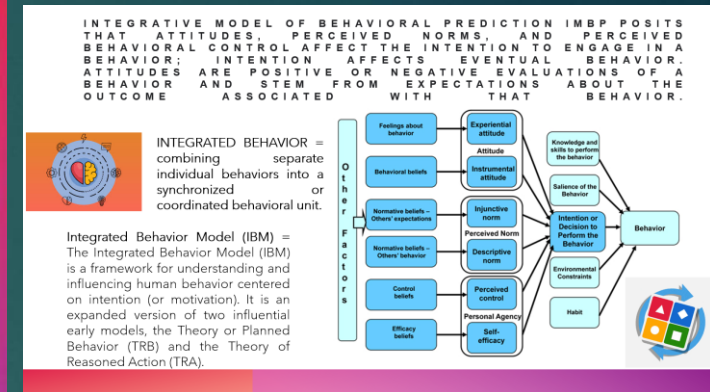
INTEGRATIVE MODEL OF BEHAVIORAL PREDICTION IMBP POSITS THAT ATTITUDES, PERCEIVED NORMS, AND PERCEIVED BEHAVIORAL CONTROL AFFECT THE INTENTION TO ENGAGE IN A BEHAVIOR; INTENTION AFFECTS EVENTUAL BEHAVIOR. ATTITUDES ARE POSITIVE OR NEGATIVE EVALUATIONS OF A BEHAVIOR AND STEM FROM EXPECTATIONS ABOUT THE OUTCOME ASSOCIATED WITH THAT BEHAVIOR.

INTEGRATED BEHAVIOR = combining separate individual behaviors into a synchronized or coordinated behavioral unit.

Integrated Behavior Model (IBM) = The Integrated Behavior Model (IBM) is a framework for understanding and influencing human behavior centered on intention (or motivation). It is an expanded version of two influential early models, the Theory or Planned Behavior (TRB) and the Theory of Reasoned Action (TRA).

Other Factors

Feelings about behavior

Behavioral beliefs

Normative beliefs – Others' expectations

Normative beliefs – Others' behavior

Control beliefs

Efficacy beliefs

Experiential attitude

Attitude

Instrumental attitude

Injunctive norm

Perceived Norm

Descriptive norm

Perceived control

Personal Agency

Self-efficacy

Knowledge and skills to perform the behavior

Salience of the Behavior

Intention or Decision to Perform the Behavior

Environmental Constraints

Habit

Behavior